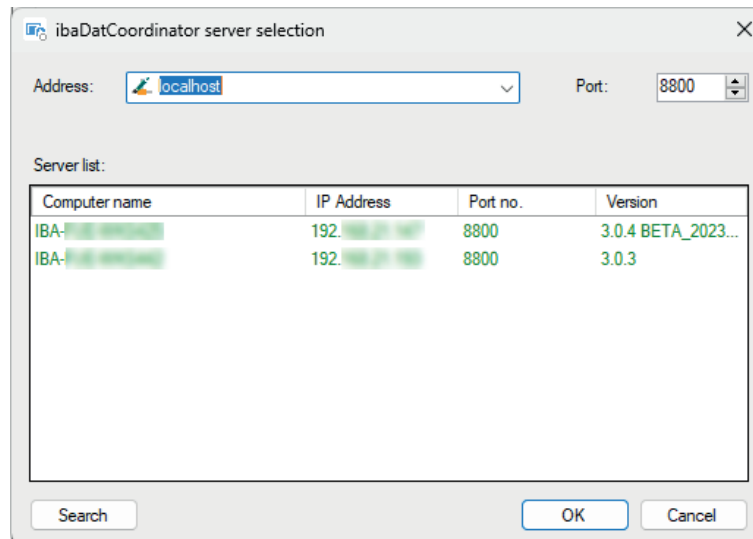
ibaDatCoordinator server selection

Address: localhost

Port: 8800

Server list:

| Computer name | IP Address | Port no. | Version |
|---|---|---|---|
| IBA-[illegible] | 192.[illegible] | 8800 | 3.0.4 BETA_2023... |
| IBA-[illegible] | 192.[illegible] | 8800 | 3.0.3 |

Search

OK

Cancel